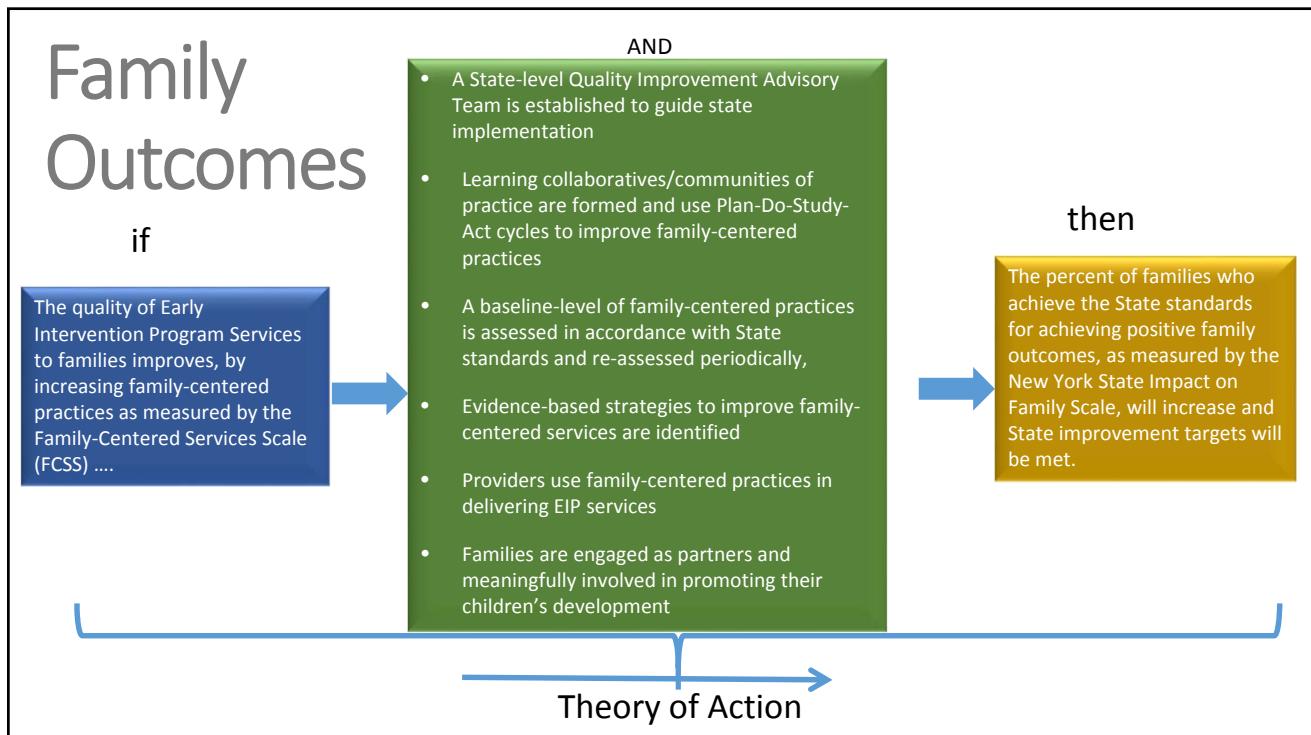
Family Outcomes

if

The quality of Early Intervention Program Services to families improves, by increasing family-centered practices as measured by the Family-Centered Services Scale (FCSS) ….

AND

• A State-level Quality Improvement Advisory Team is established to guide state implementation

• Learning collaboratives/communities of practice are formed and use Plan-Do-Study-Act cycles to improve family-centered practices

• A baseline-level of family-centered practices is assessed in accordance with State standards and re-assessed periodically,

• Evidence-based strategies to improve family-centered services are identified

• Providers use family-centered practices in delivering EIP services

• Families are engaged as partners and meaningfully involved in promoting their children's development

then

The percent of families who achieve the State standards for achieving positive family outcomes, as measured by the New York State Impact on Family Scale, will increase and State improvement targets will be met.

Theory of Action